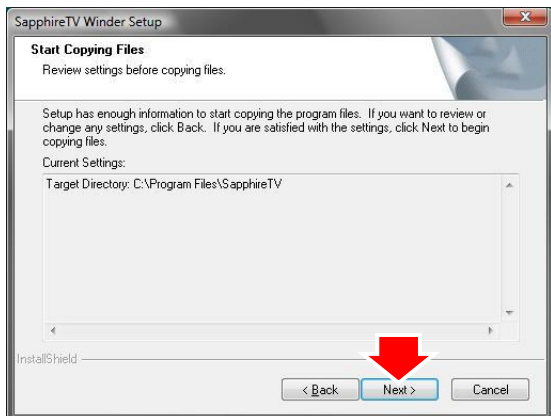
SapphireTV Winder Setup

Start Copying Files

Review settings before copying files.

Setup has enough information to start copying the program files. If you want to review or change any settings, click Back. If you are satisfied with the settings, click Next to begin copying files.

Current Settings:

Target Directory: C:\Program Files\SapphireTV

InstallShield

< Back

Next >

Cancel